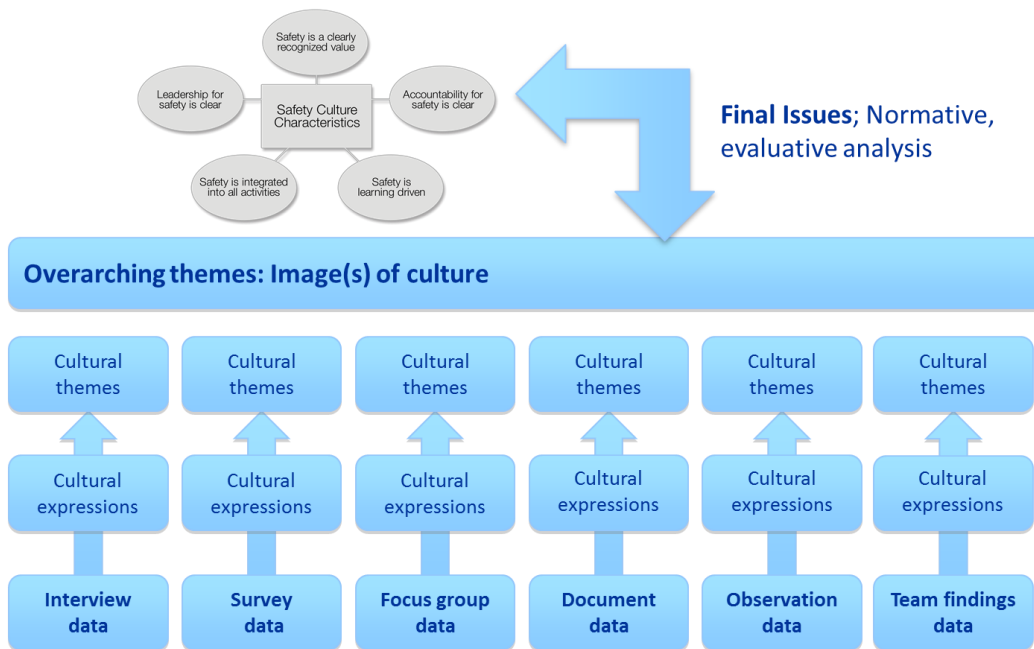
Safety is a clearly recognized value

Leadership for safety is clear

Safety Culture Characteristics

Accountability for safety is clear

Safety is integrated into all activities

Safety is learning driven

**Final Issues**; Normative, evaluative analysis

Overarching themes: Image(s) of culture

| Cultural themes | Cultural themes | Cultural themes | Cultural themes | Cultural themes | Cultural themes |
|---|---|---|---|---|---|
| Cultural expressions | Cultural expressions | Cultural expressions | Cultural expressions | Cultural expressions | Cultural expressions |
| Interview data | Survey data | Focus group data | Document data | Observation data | Team findings data |